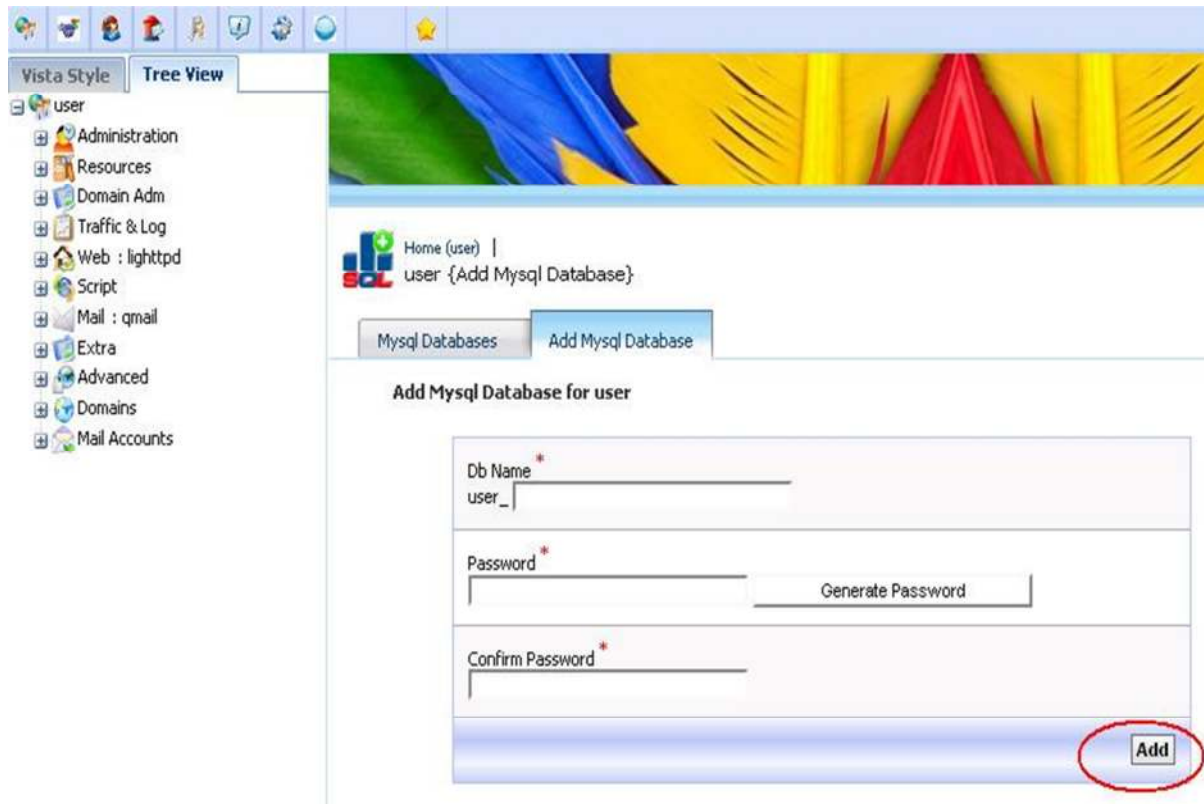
Vista Style
Tree View

user
Administration
Resources
Domain Adm
Traffic & Log
Web : lighttpd
Script
Mail : qmail
Extra
Advanced
Domains
Mail Accounts

SQL
Home (user) |
user {Add Mysql Database}

Mysql Databases
Add Mysql Database

Add Mysql Database for user

Db Name *
user_

Password *
Generate Password

Confirm Password *

Add